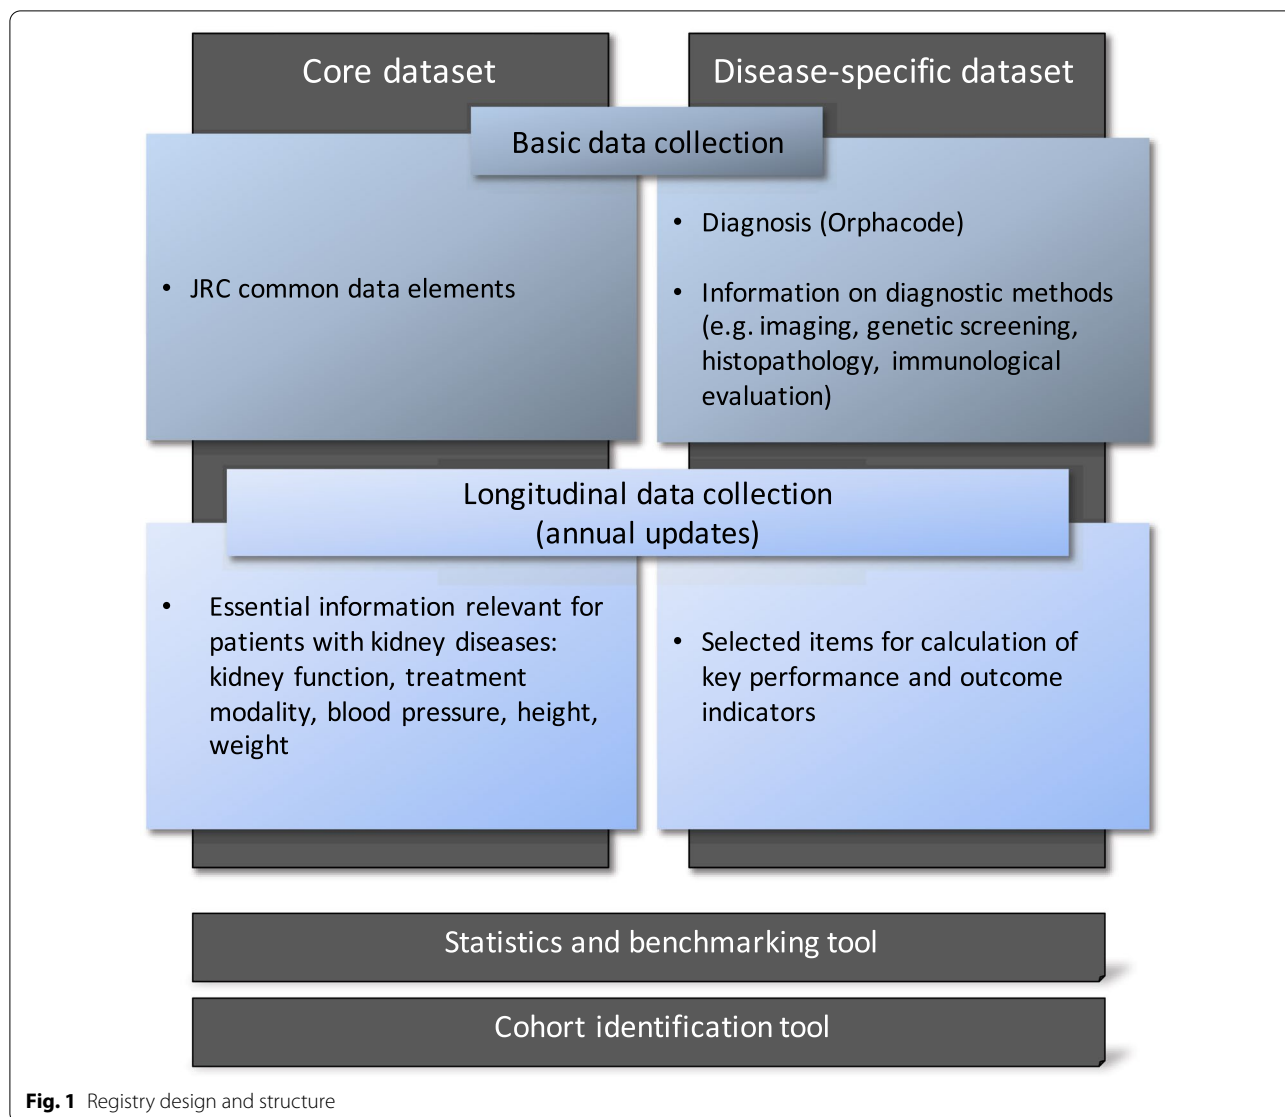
Core dataset

Disease-specific dataset

Basic data collection

• JRC common data elements

• Diagnosis (Orphacode)

• Information on diagnostic methods (e.g. imaging, genetic screening, histopathology, immunological evaluation)

Longitudinal data collection (annual updates)

• Essential information relevant for patients with kidney diseases: kidney function, treatment modality, blood pressure, height, weight

• Selected items for calculation of key performance and outcome indicators

Statistics and benchmarking tool

Cohort identification tool

Fig. 1 Registry design and structure